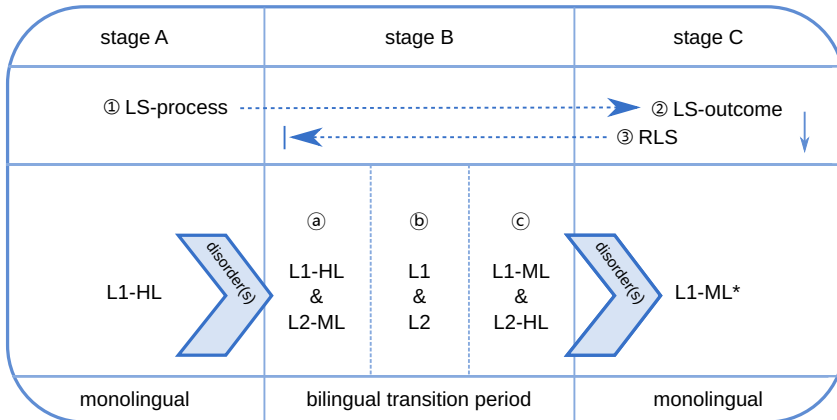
| stage A | stage B | | | stage C |
|---|---|---|---|---|
| ① LS-process | | | | ② LS-outcome ③ RLS |
| L1-HL disorder(s) | ⓐ L1-HL & L2-ML | ⓑ L1 & L2 | ⓒ L1-ML & L2-HL | disorder(s) L1-ML* |
| monolingual | bilingual transition period | | | monolingual |